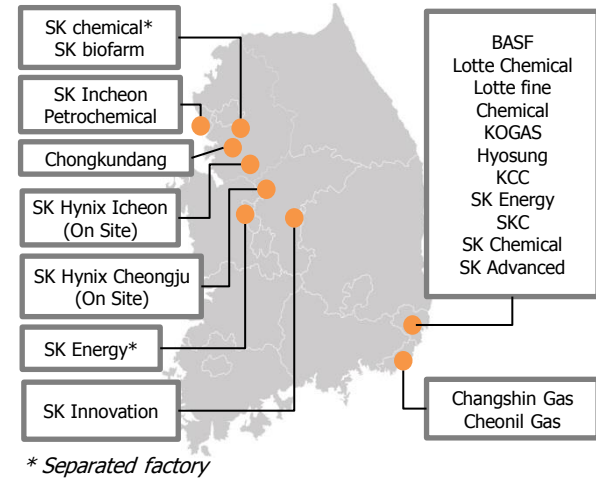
SK chemical*
SK biofarm

SK Incheon
Petrochemical

Chongkundang

SK Hynix Icheon
(On Site)

SK Hynix Cheongju
(On Site)

SK Energy*

SK Innovation

BASF
Lotte Chemical
Lotte fine
Chemical
KOGAS
Hyosung
KCC
SK Energy
SKC
SK Chemical
SK Advanced

Changshin Gas
Cheonil Gas

* Separated factory